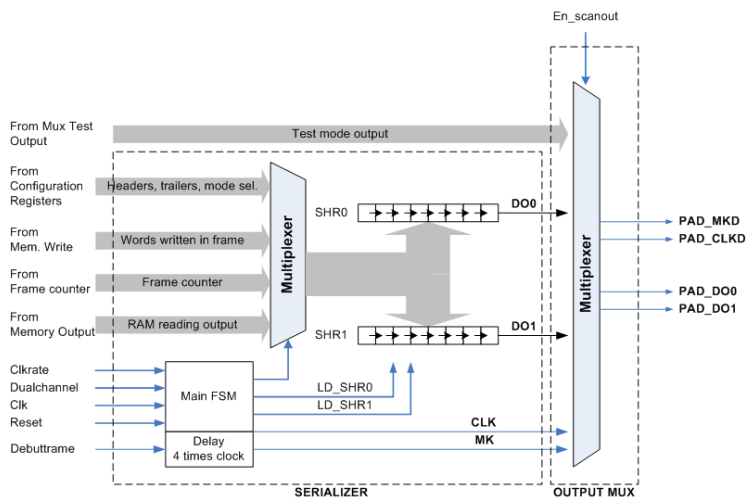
En_scanout

From Mux Test Output

Test mode output

From Configuration Registers

Headers, trailers, mode sel.

From Mem. Write

Words written in frame

From Frame counter

Frame counter

From Memory Output

RAM reading output

Multiplexer

SHR0

DO0

SHR1

DO1

Multiplexer

PAD_MKD
PAD_CLKD
PAD_DO0
PAD_DO1

Clkrate
Dualchannel
Clk
Reset

Main FSM

LD_SHR0
LD_SHR1

CLK
MK

Debuttrame

Delay
4 times clock

SERIALIZER

OUTPUT MUX